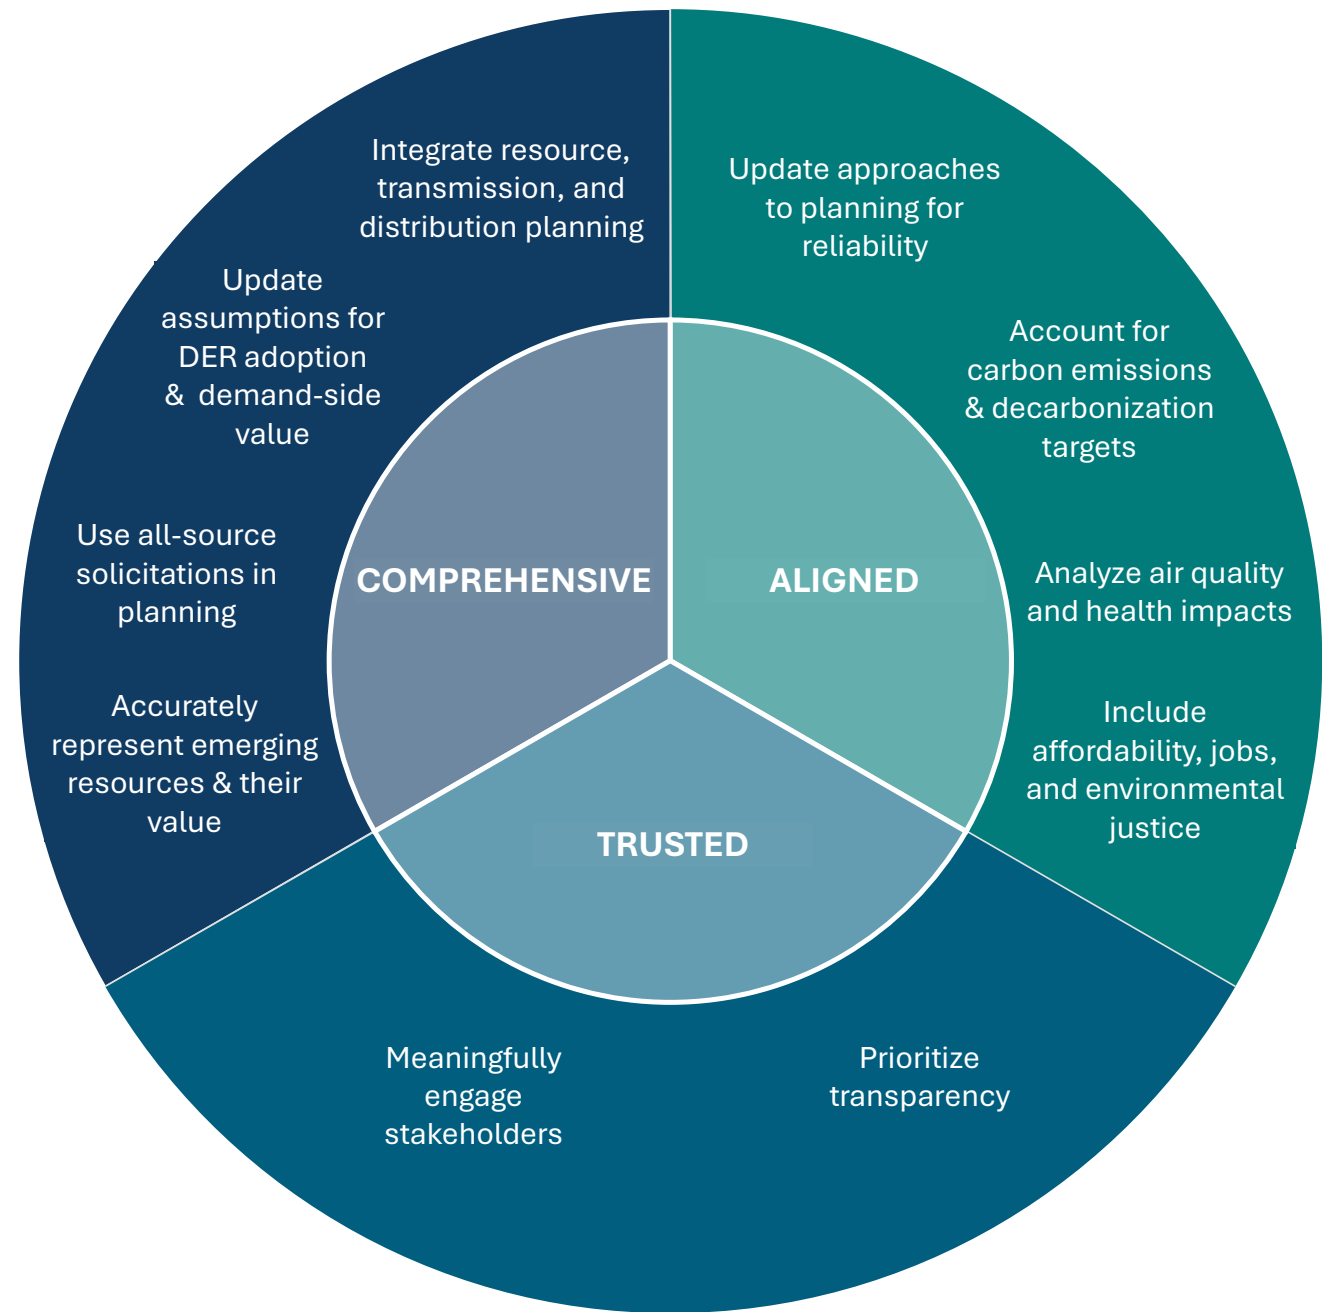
Integrate resource, transmission, and distribution planning

Update assumptions for DER adoption & demand-side value

Use all-source solicitations in planning

Accurately represent emerging resources & their value

Update approaches to planning for reliability

Account for carbon emissions & decarbonization targets

Analyze air quality and health impacts

Include affordability, jobs, and environmental justice

COMPREHENSIVE

ALIGNED

TRUSTED

Meaningfully engage stakeholders

Prioritize transparency